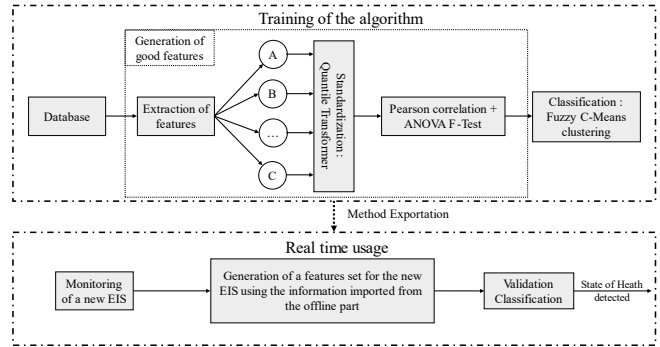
Training of the algorithm

Generation of good features

Database

Extraction of features

A

B

…

C

Standardization : Quantile Transformer

Pearson correlation + ANOVA F-Test

Classification : Fuzzy C-Means clustering

Method Exportation

Real time usage

Monitoring of a new EIS

Generation of a features set for the new EIS using the information imported from the offline part

Validation Classification

State of Heath detected